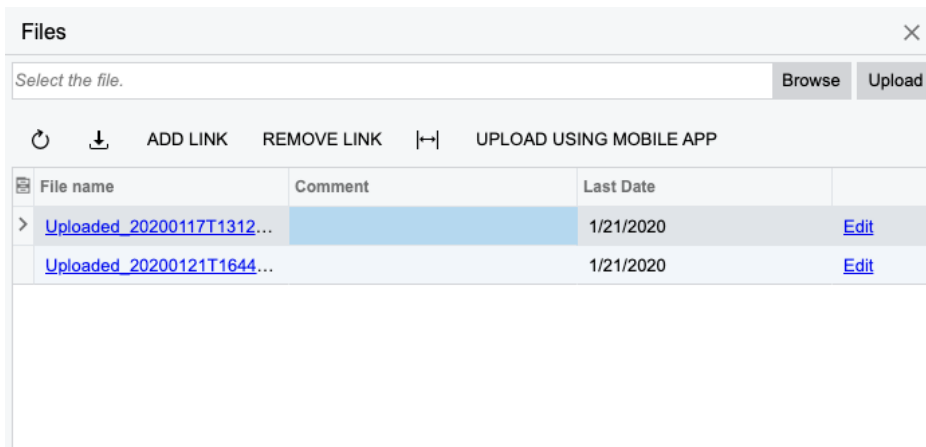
Files

Select the file.

Browse Upload

ADD LINK REMOVE LINK UPLOAD USING MOBILE APP

| File name | Comment | Last Date | |
|---|---|---|---|
| Uploaded_20200117T1312… | | 1/21/2020 | Edit |
| Uploaded_20200121T1644… | | 1/21/2020 | Edit |